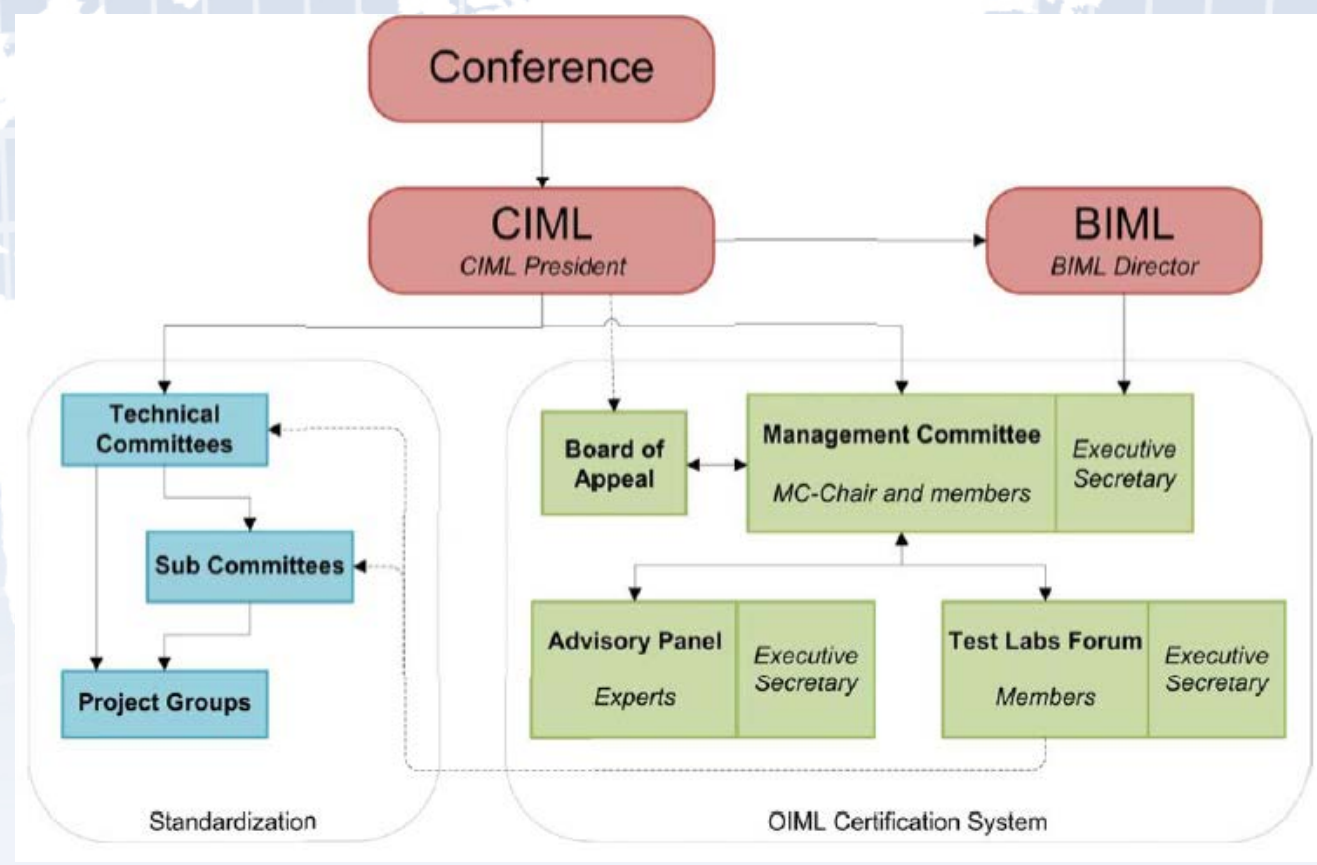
Conference

CIML
CIML President

BIML
BIML Director

Technical Committees

Sub Committees

Project Groups

Standardization

Board of Appeal

Management Committee
MC-Chair and members

Executive Secretary

Advisory Panel
Experts

Executive Secretary

Test Labs Forum
Members

Executive Secretary

OIML Certification System